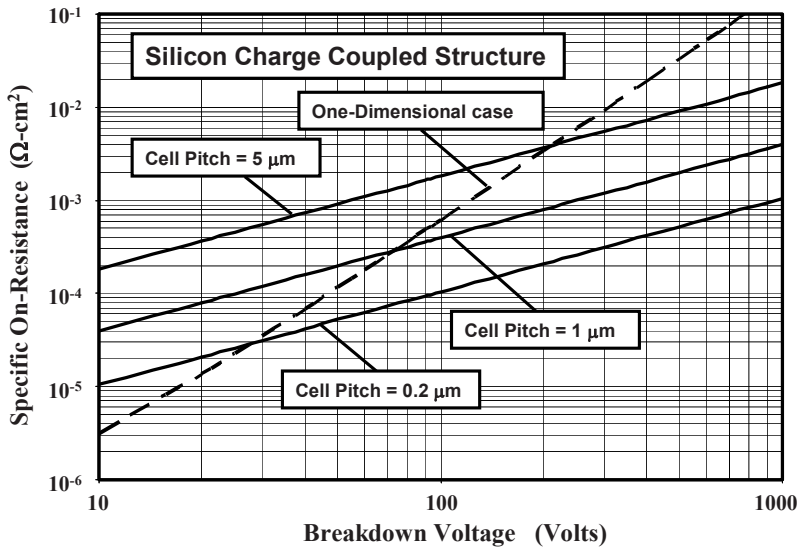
Silicon Charge Coupled Structure

One-Dimensional case

Cell Pitch = 5 $\mu$m

Cell Pitch = 1 $\mu$m

Cell Pitch = 0.2 $\mu$m

Specific On-Resistance ($\Omega$-cm$^2$)

$10^{-1}$
$10^{-2}$
$10^{-3}$
$10^{-4}$
$10^{-5}$
$10^{-6}$

10
100
1000

Breakdown Voltage (Volts)